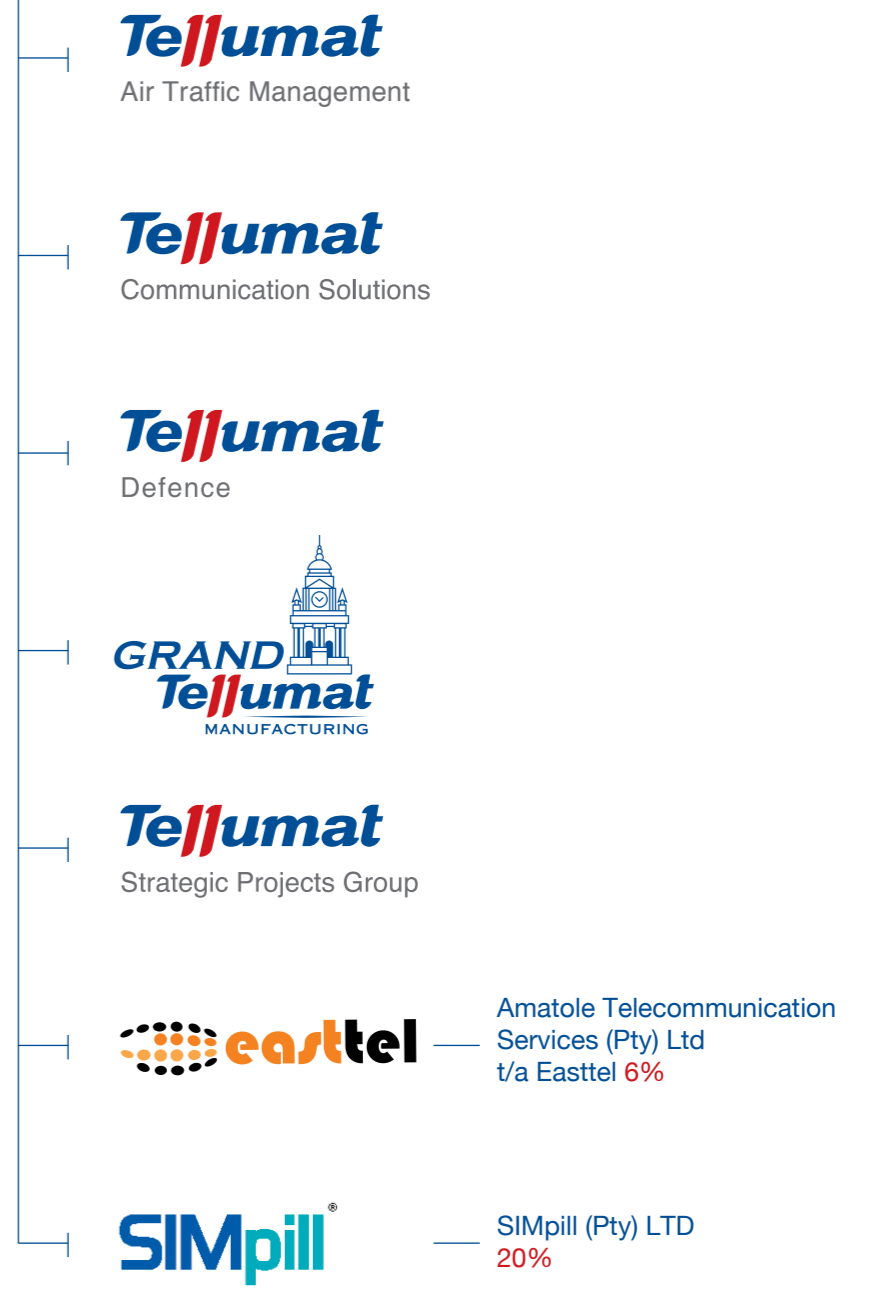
Tellumat
Air Traffic Management

Tellumat
Communication Solutions

Tellumat
Defence

GRAND
Tellumat
MANUFACTURING

Tellumat
Strategic Projects Group

easttel

Amatole Telecommunication Services (Pty) Ltd t/a Easttel 6%

SIMpill®

SIMpill (Pty) LTD
20%